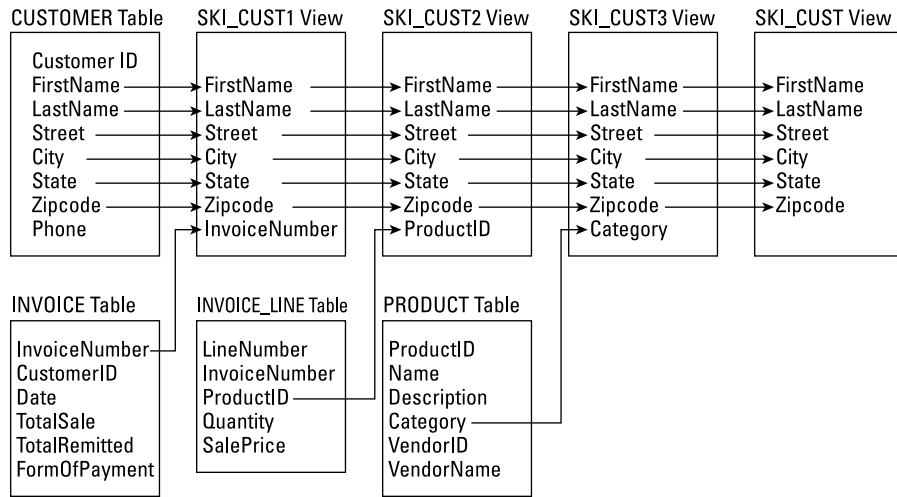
CUSTOMER Table
Customer ID
FirstName
LastName
Street
City
State
Zipcode
Phone

SKI_CUST1 View
FirstName
LastName
Street
City
State
Zipcode
InvoiceNumber

SKI_CUST2 View
FirstName
LastName
Street
City
State
Zipcode
ProductID

SKI_CUST3 View
FirstName
LastName
Street
City
State
Zipcode
Category

SKI_CUST View
FirstName
LastName
Street
City
State
Zipcode

INVOICE Table
InvoiceNumber
CustomerID
Date
TotalSale
TotalRemitted
FormOfPayment

INVOICE_LINE Table
LineNumber
InvoiceNumber
ProductID
Quantity
SalePrice

PRODUCT Table
ProductID
Name
Description
Category
VendorID
VendorName